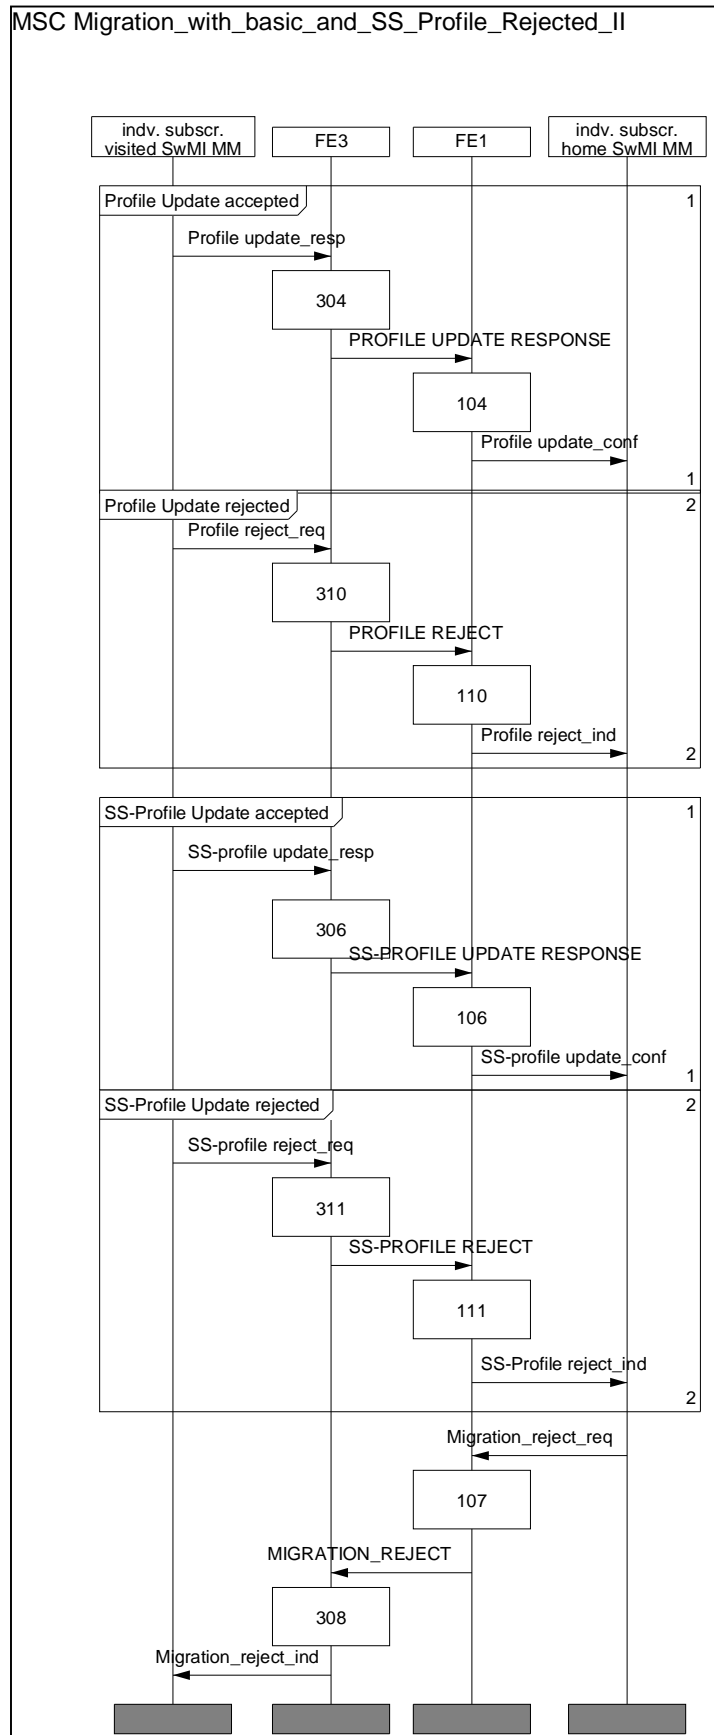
MSC Migration_with_basic_and_SS_Profile_Rejected_II

indv. subscr. visited SwMI MM

FE3

FE1

indv. subscr. home SwMI MM

Profile Update accepted

1

Profile update_resp

304

PROFILE UPDATE RESPONSE

104

Profile update_conf

1

Profile Update rejected

2

Profile reject_req

310

PROFILE REJECT

110

Profile reject_ind

2

SS-Profile Update accepted

1

SS-profile update_resp

306

SS-PROFILE UPDATE RESPONSE

106

SS-profile update_conf

1

SS-Profile Update rejected

2

SS-profile reject_req

311

SS-PROFILE REJECT

111

SS-Profile reject_ind

2

Migration_reject_req

107

MIGRATION_REJECT

308

Migration_reject_ind